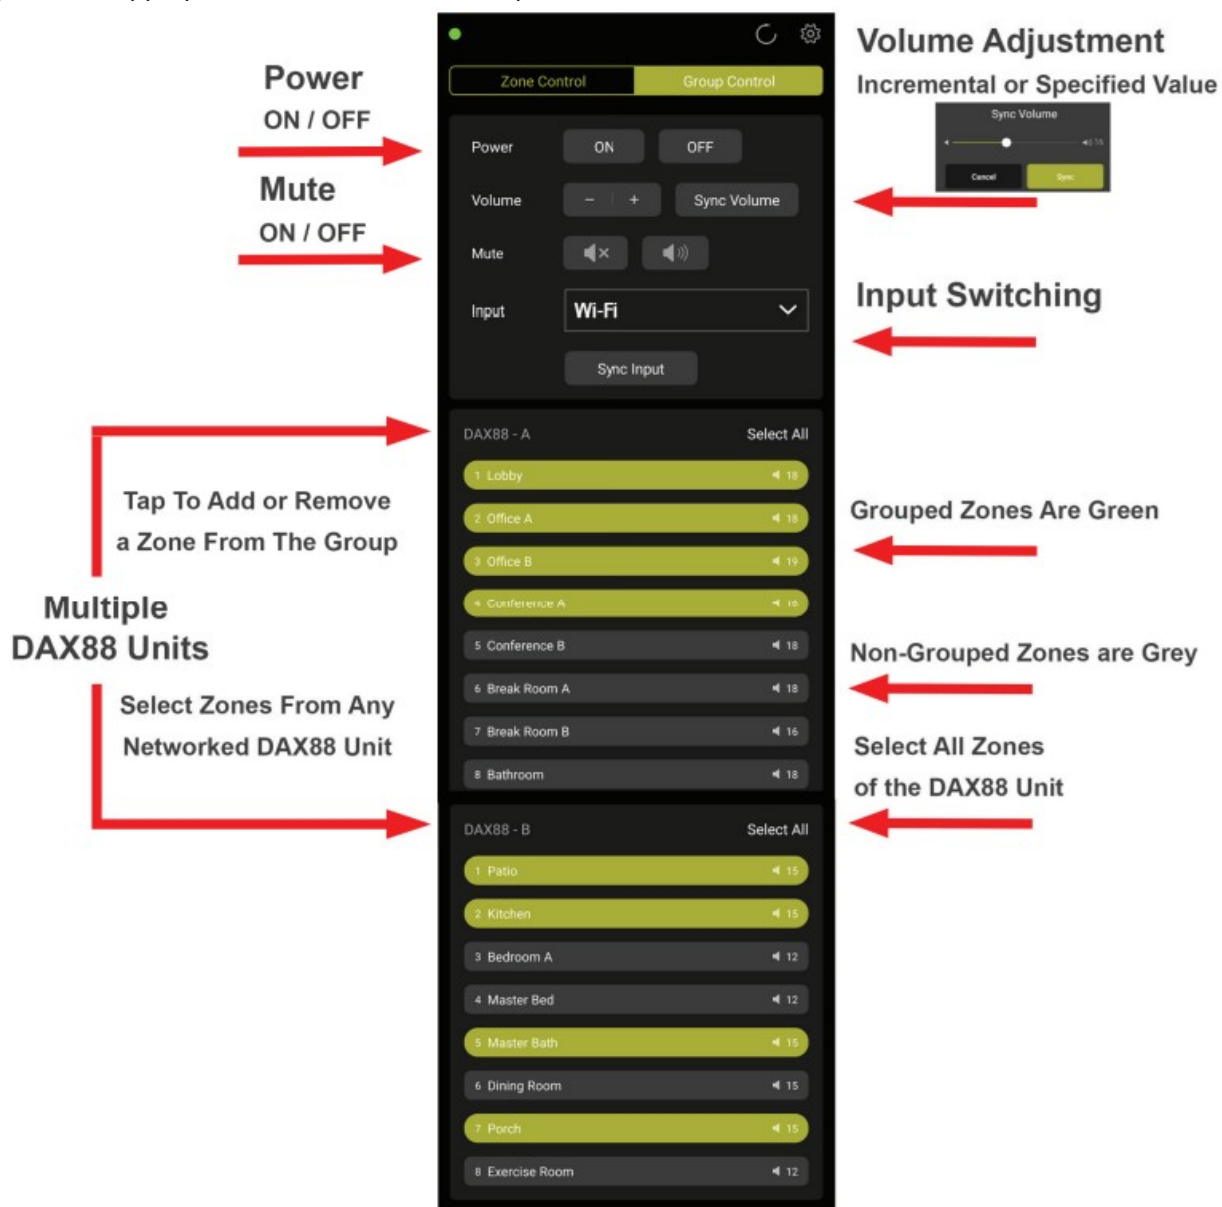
Power
ON / OFF

Mute
ON / OFF

Tap To Add or Remove a Zone From The Group

Multiple DAX88 Units

Select Zones From Any Networked DAX88 Unit

Zone Control | Group Control

Power ON OFF
Volume − + Sync Volume
Mute
Input Wi-Fi
Sync Input

DAX88 - A Select All
1 Lobby 18
2 Office A 18
3 Office B 19
4 Conference A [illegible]
5 Conference B 18
6 Break Room A 18
7 Break Room B 16
8 Bathroom 18

DAX88 - B Select All
1 Patio 15
2 Kitchen 15
3 Bedroom A 12
4 Master Bed 12
5 Master Bath 15
6 Dining Room 15
7 Porch 15
8 Exercise Room 12

Volume Adjustment
Incremental or Specified Value
Sync Volume
Cancel Sync

Input Switching

Grouped Zones Are Green

Non-Grouped Zones are Grey

Select All Zones of the DAX88 Unit